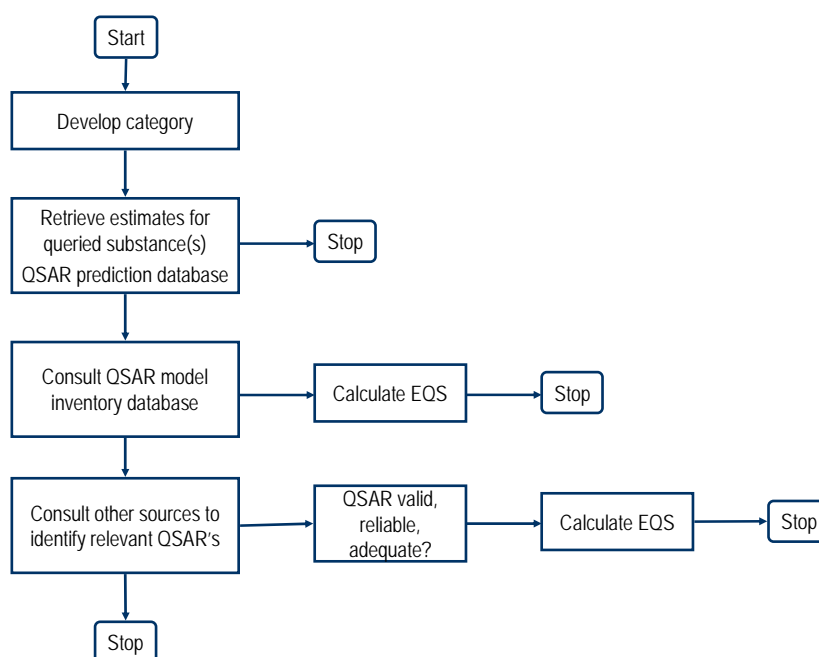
Start

Develop category

Retrieve estimates for queried substance(s) QSAR prediction database

Stop

Consult QSAR model inventory database

Calculate EQS

Stop

Consult other sources to identify relevant QSAR's

QSAR valid, reliable, adequate?

Calculate EQS

Stop

Stop